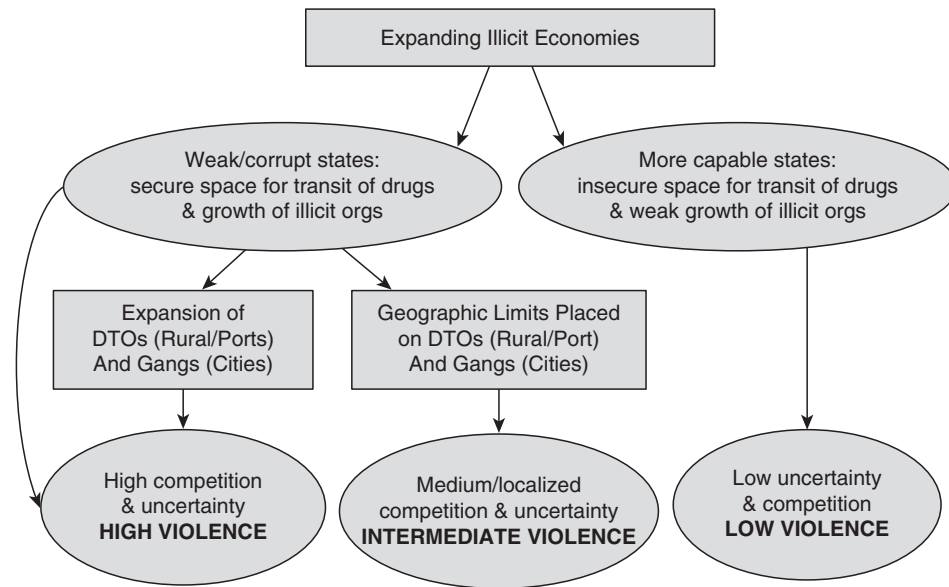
Expanding Illicit Economies

Weak/corrupt states: secure space for transit of drugs & growth of illicit orgs

More capable states: insecure space for transit of drugs & weak growth of illicit orgs

Expansion of DTOs (Rural/Ports) And Gangs (Cities)

Geographic Limits Placed on DTOs (Rural/Port) And Gangs (Cities)

High competition & uncertainty **HIGH VIOLENCE**

Medium/localized competition & uncertainty **INTERMEDIATE VIOLENCE**

Low uncertainty & competition **LOW VIOLENCE**